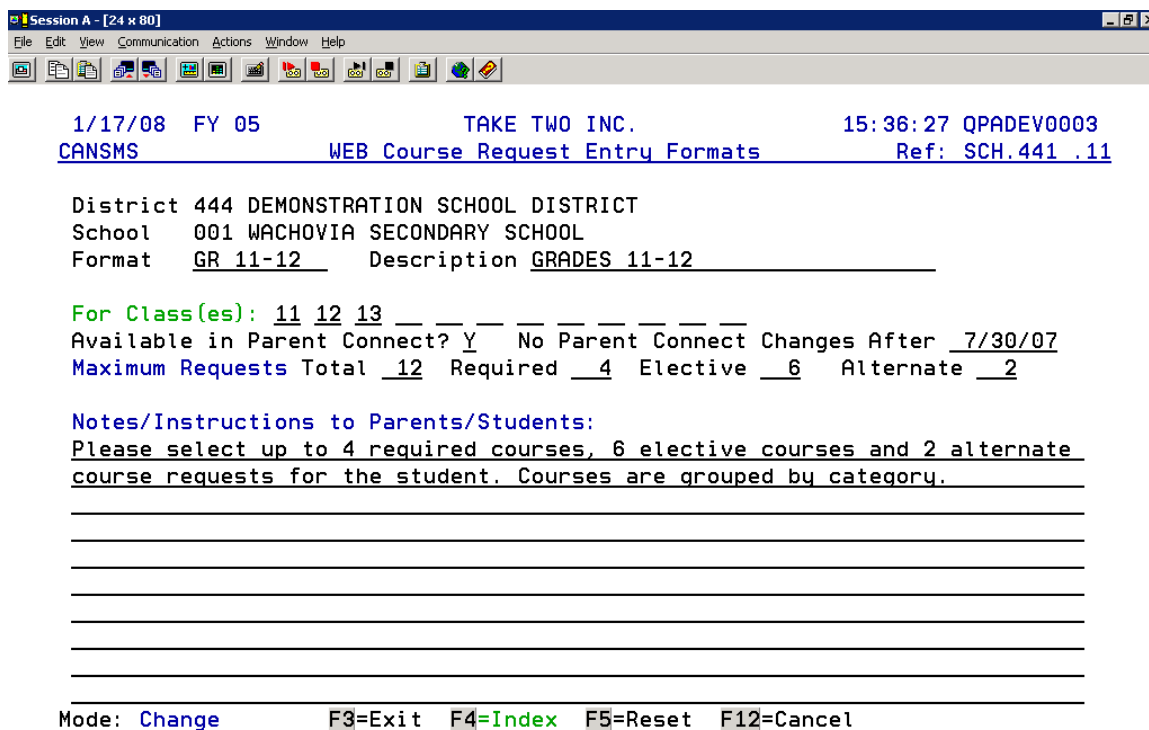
Session A - [24 x 80]
File Edit View Communication Actions Window Help

1/17/08 FY 05 TAKE TWO INC. 15:36:27 QPADEV0003
CANSMS WEB Course Request Entry Formats Ref: SCH.441 .11

District 444 DEMONSTRATION SCHOOL DISTRICT
School 001 WACHOVIA SECONDARY SCHOOL
Format GR 11-12 Description GRADES 11-12

For Class(es): 11 12 13
Available in Parent Connect? Y No Parent Connect Changes After 7/30/07
Maximum Requests Total 12 Required 4 Elective 6 Alternate 2

Notes/Instructions to Parents/Students:
Please select up to 4 required courses, 6 elective courses and 2 alternate course requests for the student. Courses are grouped by category.

Mode: Change F3=Exit F4=Index F5=Reset F12=Cancel